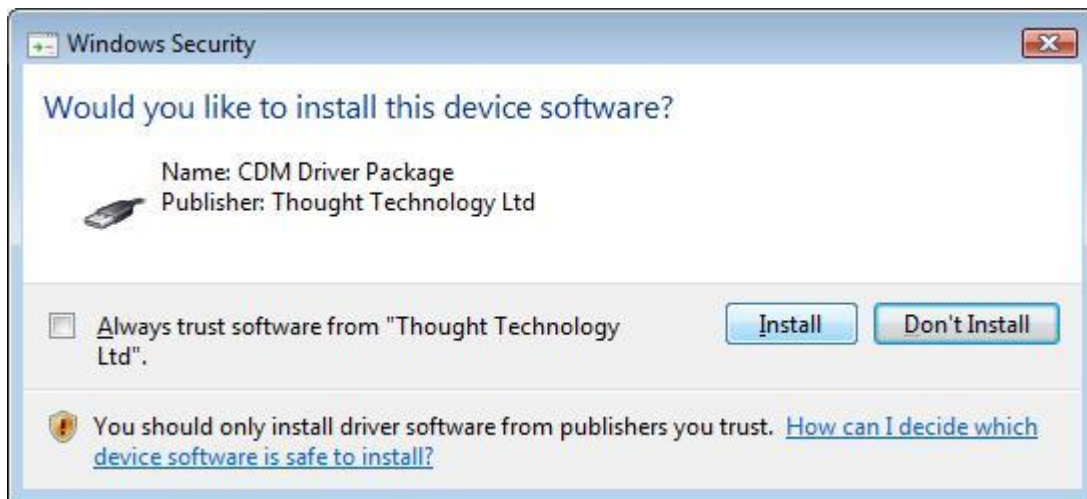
Windows Security

Would you like to install this device software?

Name: CDM Driver Package
Publisher: Thought Technology Ltd

Always trust software from "Thought Technology Ltd".

Install

Don't Install

You should only install driver software from publishers you trust. How can I decide which device software is safe to install?